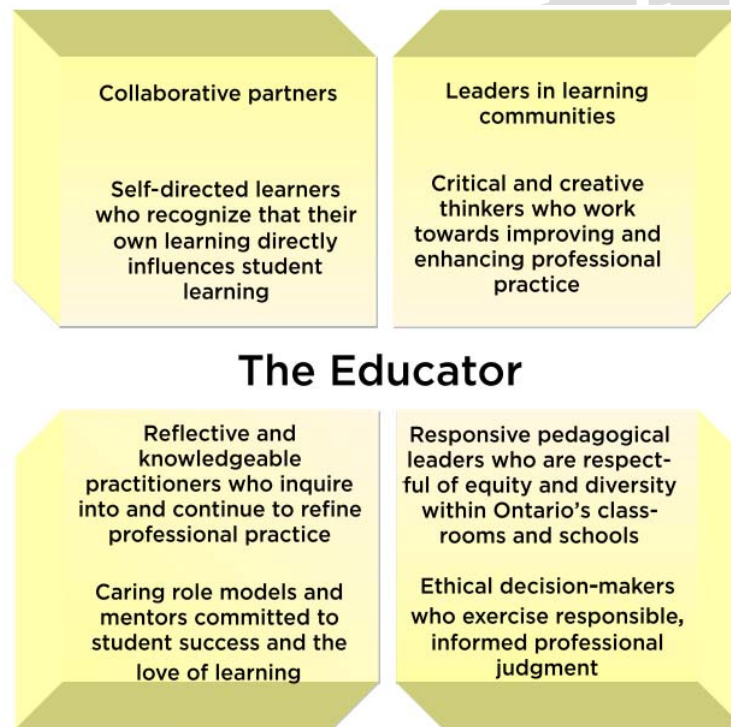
Collaborative partners

Self-directed learners who recognize that their own learning directly influences student learning

Leaders in learning communities

Critical and creative thinkers who work towards improving and enhancing professional practice

The Educator

Reflective and knowledgeable practitioners who inquire into and continue to refine professional practice

Caring role models and mentors committed to student success and the love of learning

Responsive pedagogical leaders who are respectful of equity and diversity within Ontario's classrooms and schools

Ethical decision-makers who exercise responsible, informed professional judgment